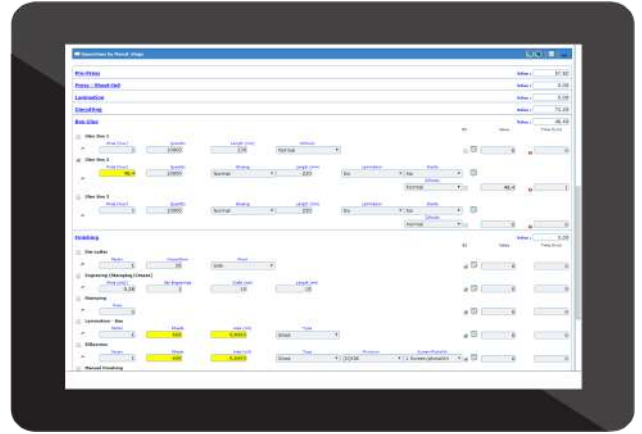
Operations by Manuf. Stage

Pre-Press
Value : 37.92

Press - Sheet-fed
Value : 0.00

Lamination
Value : 0.00

Diecutting
Value : 72.28

Box Glue
Value : 46.40

Glue line 1

Glue line 2
46.4
10000
Normal
220
No
No
Normal
46.4

Glue line 3
10000
Normal
220
No
No
Normal

Finishing
Value : 0.00

Die-cutter
25
Gold

Engraving (Stamping) (Crease)
0.16
10
10

Stamping

Lamination - Box
Gloss

Silkscreen
Gloss
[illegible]
1 Screen (Acetate)

Manual Finishing